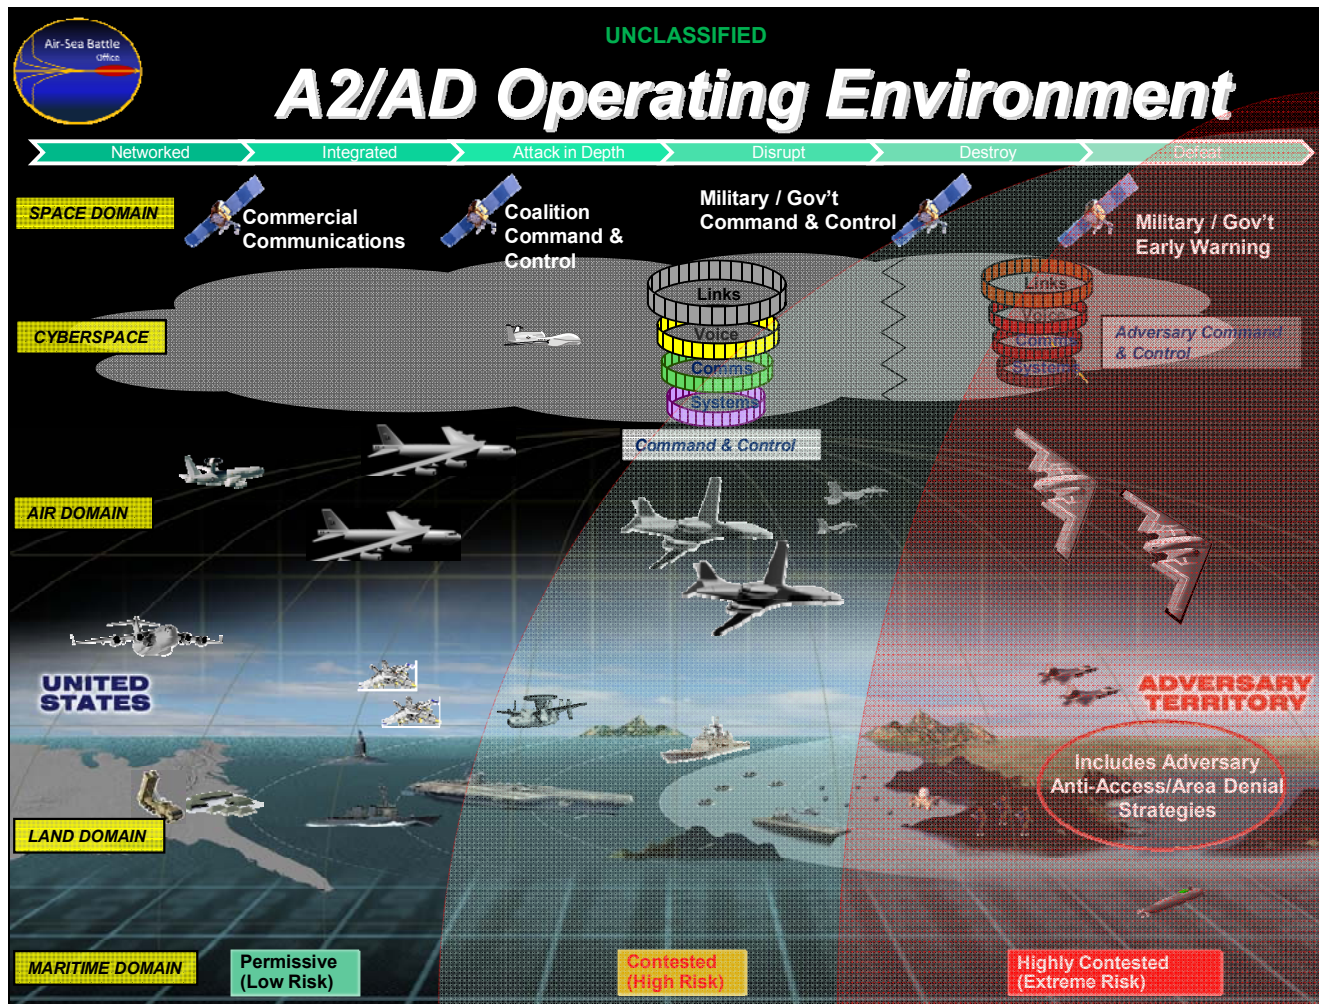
Air-Sea Battle Office

UNCLASSIFIED

A2/AD Operating Environment

Networked
Integrated
Attack in Depth
Disrupt
Destroy
Defeat

SPACE DOMAIN

Commercial Communications

Coalition Command & Control

Military / Gov't Command & Control

Military / Gov't Early Warning

CYBERSPACE

Links
Voice
Comms
Systems

Command & Control

Links
Voice
Comms
Systems

Adversary Command & Control

AIR DOMAIN

UNITED STATES

ADVERSARY TERRITORY

Includes Adversary Anti-Access/Area Denial Strategies

LAND DOMAIN

MARITIME DOMAIN

Permissive (Low Risk)

Contested (High Risk)

Highly Contested (Extreme Risk)